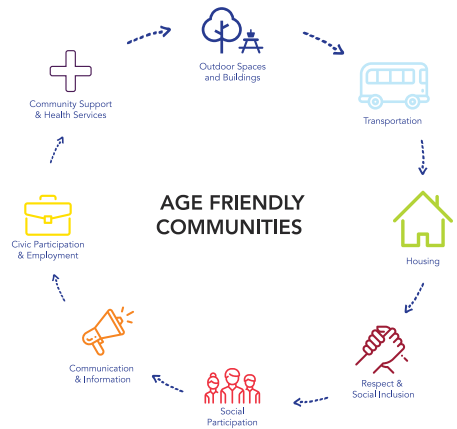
Outdoor Spaces and Buildings

Transportation

Housing

Respect & Social Inclusion

Social Participation

Communication & Information

Civic Participation & Employment

Community Support & Health Services

AGE FRIENDLY COMMUNITIES